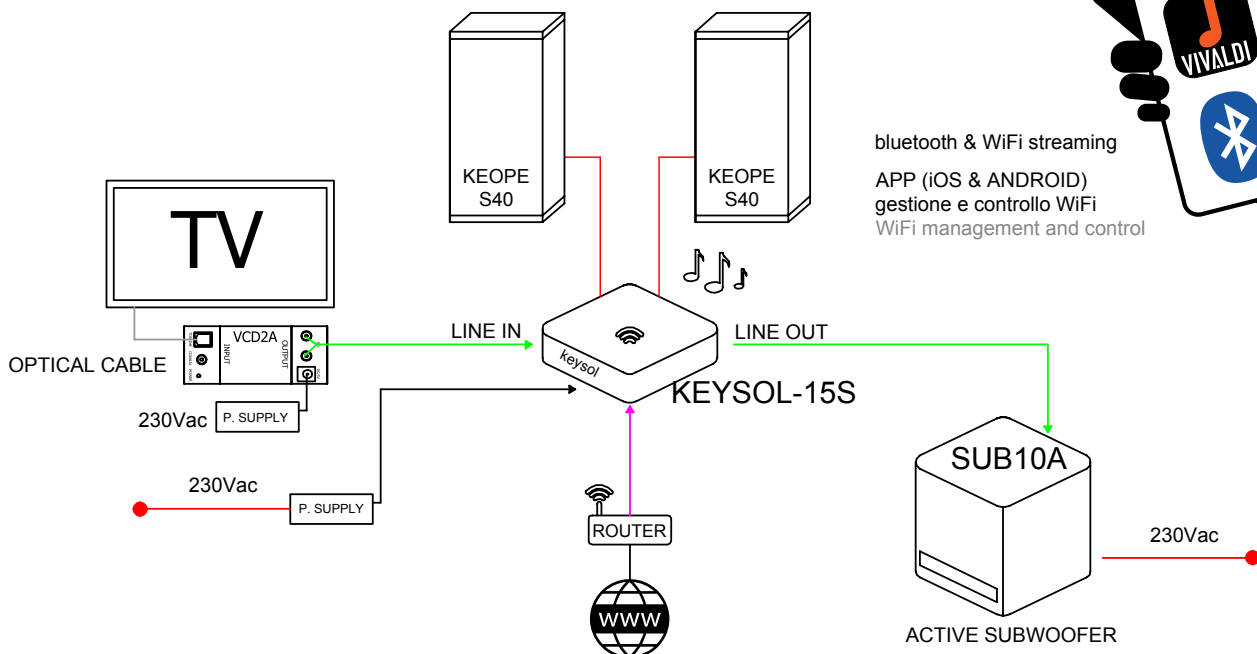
VIVALDI

bluetooth & WiFi streaming

APP (iOS & ANDROID)
gestione e controllo WiFi
WiFi management and control

KEOPE
S40

KEOPE
S40

TV

OPTICAL CABLE

VCD2A
INPUT
OUTPUT

230Vac
P. SUPPLY

LINE IN

LINE OUT

keysol

KEYSOL-15S

230Vac
P. SUPPLY

ROUTER

WWW

SUB10A

230Vac

ACTIVE SUBWOOFER